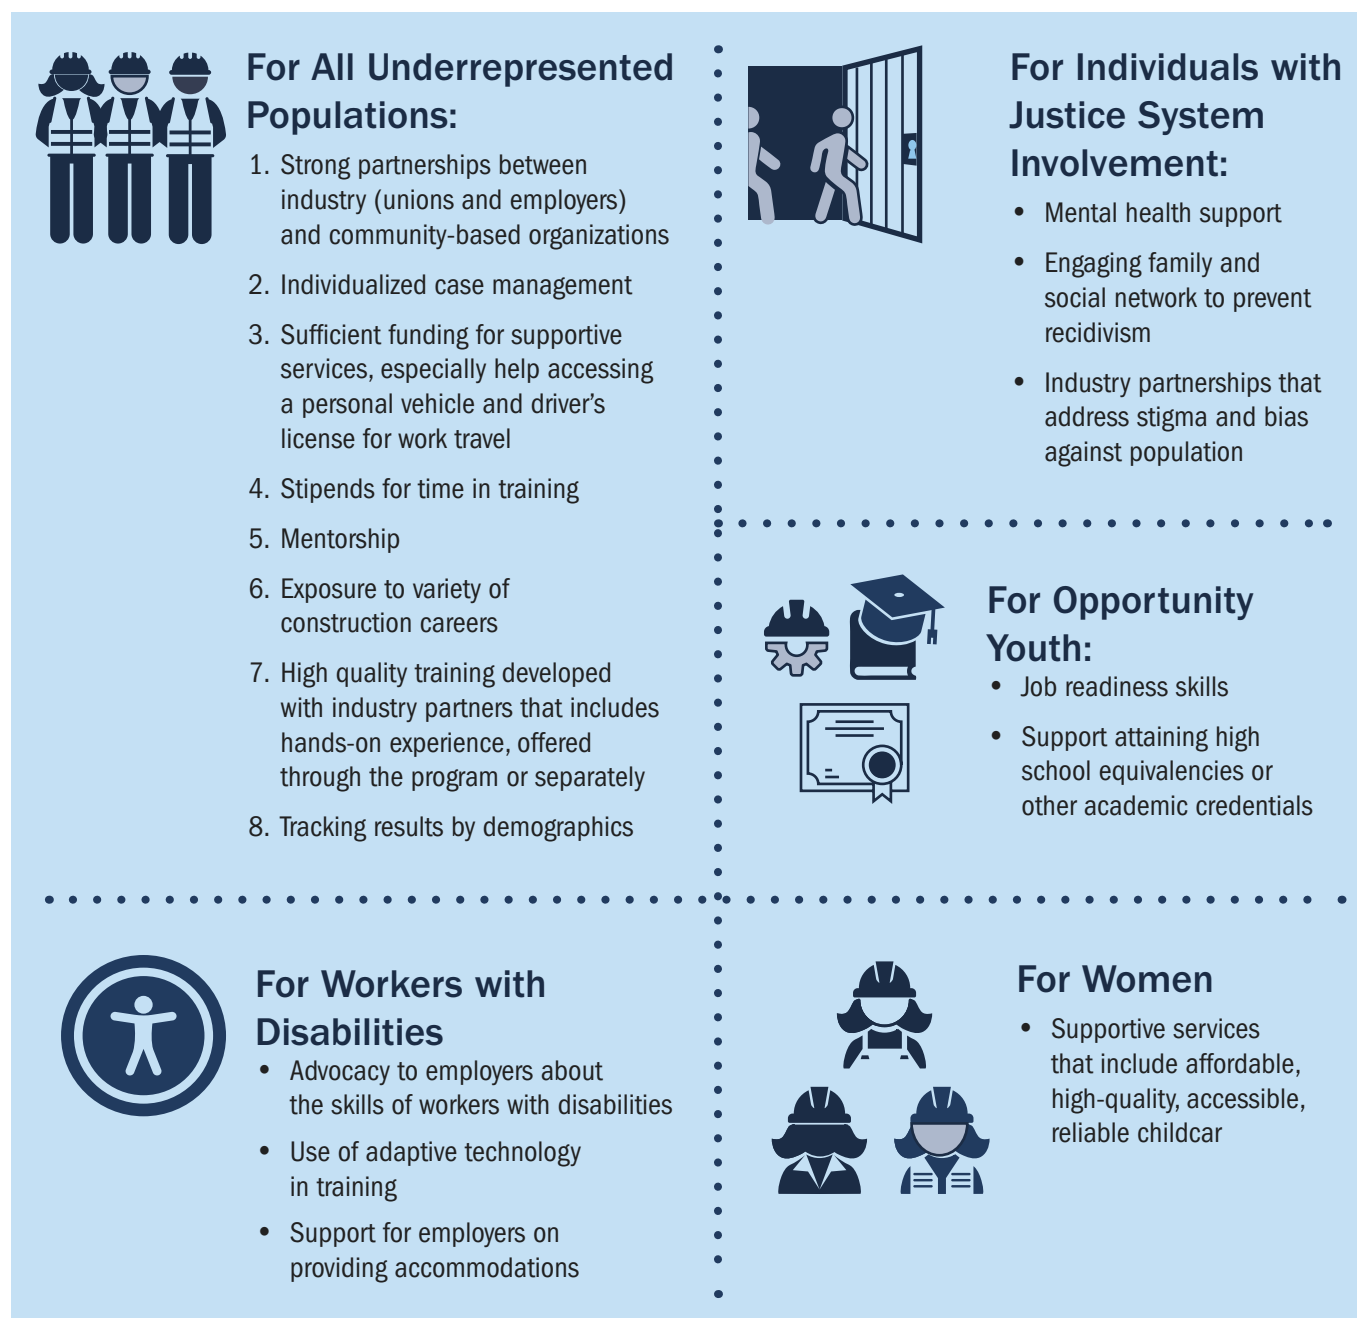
For All Underrepresented Populations:

1. Strong partnerships between industry (unions and employers) and community-based organizations
2. Individualized case management
3. Sufficient funding for supportive services, especially help accessing a personal vehicle and driver's license for work travel
4. Stipends for time in training
5. Mentorship
6. Exposure to variety of construction careers
7. High quality training developed with industry partners that includes hands-on experience, offered through the program or separately
8. Tracking results by demographics

For Individuals with Justice System Involvement:

- Mental health support
- Engaging family and social network to prevent recidivism
- Industry partnerships that address stigma and bias against population

For Opportunity Youth:

- Job readiness skills
- Support attaining high school equivalencies or other academic credentials

For Workers with Disabilities

- Advocacy to employers about the skills of workers with disabilities
- Use of adaptive technology in training
- Support for employers on providing accommodations

For Women

- Supportive services that include affordable, high-quality, accessible, reliable childcar